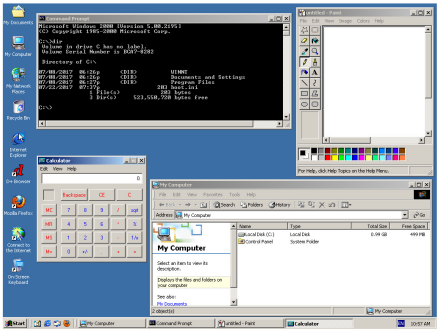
My Documents

My Computer

My Network Places

Recycle Bin

Internet Explorer

D+ Browser

Mozilla Firefox

Connect to the Internet

On-Screen Keyboard

Command Prompt

Microsoft Windows 2000 [Version 5.00.2195]
(C) Copyright 1985-2000 Microsoft Corp.

C:\>dir
 Volume in drive C has no label.
 Volume Serial Number is DC07-0282

 Directory of C:\

07/08/2017  06:26p      <DIR>          WINNT
07/08/2017  06:26p      <DIR>          Documents and Settings
07/08/2017  06:27p      <DIR>          Program Files
07/22/2017  07:37p                 203 boot.ini
               1 File(s)            203 bytes
               3 Dir(s)     523,550,720 bytes free

C:\>

untitled - Paint

File Edit View Image Colors Help

For Help, click Help Topics on the Help Menu.

Calculator

Edit View Help

0

Backspace CE C

MC 7 8 9 / sqrt

MR 4 5 6 * %

MS 1 2 3 - 1/x

M+ 0 +/- . + =

My Computer

File Edit View Favorites Tools Help

Back Search Folders History

Address My Computer Go

My Computer

Select an item to view its description.

Displays the files and folders on your computer

See also:
My Documents

| Name | Type | Total Size | Free Space |
|---|---|---|---|
| Local Disk (C:) | Local Disk | 0.99 GB | 499 MB |
| Control Panel | System Folder | | |

2 object(s)

My Computer

Start

My Computer

Command Prompt

untitled - Paint

Calculator

10:57 AM